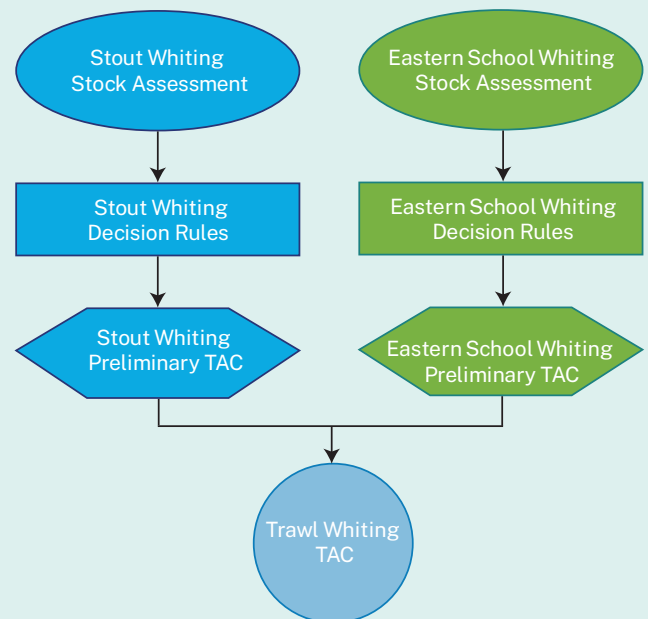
Stout Whiting Stock Assessment

Stout Whiting Decision Rules

Stout Whiting Preliminary TAC

Eastern School Whiting Stock Assessment

Eastern School Whiting Decision Rules

Eastern School Whiting Preliminary TAC

Trawl Whiting TAC